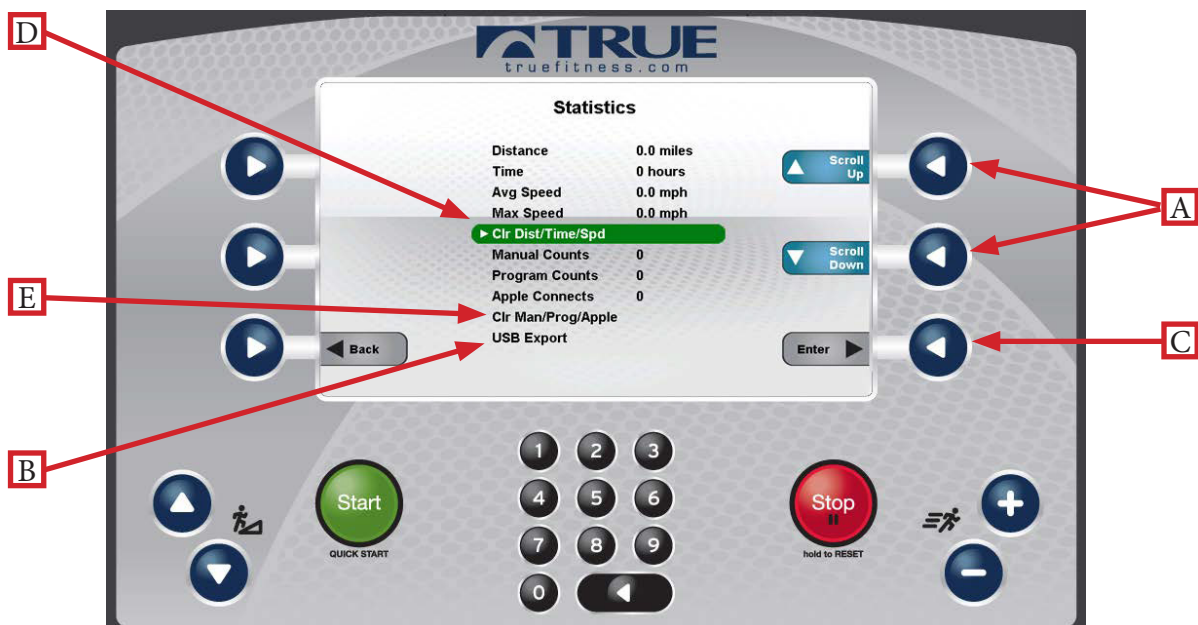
D

TRUE
truefitness.com

Statistics

| | |
|---|---|
| Distance | 0.0 miles |
| Time | 0 hours |
| Avg Speed | 0.0 mph |
| Max Speed | 0.0 mph |
| ► Clr Dist/Time/Spd | |
| Manual Counts | 0 |
| Program Counts | 0 |
| Apple Connects | 0 |
| Clr Man/Prog/Apple | |
| USB Export | |

Scroll Up

A

Scroll Down

E

Back

Enter

C

B

1 2 3
4 5 6
7 8 9
0

Start
QUICK START

Stop
hold to RESET